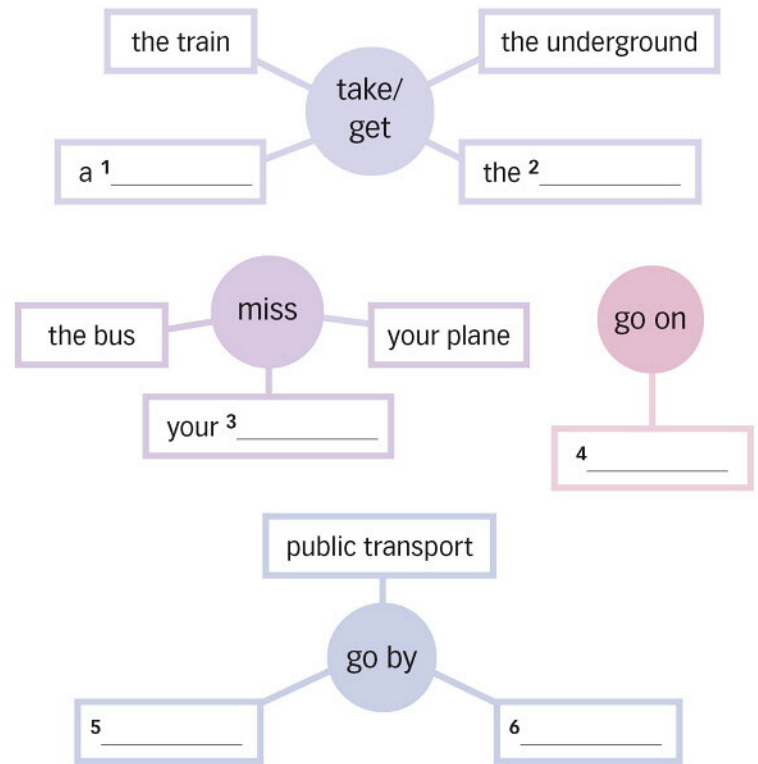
the train

take/ get

the underground

a $^1$\_\_\_\_\_\_\_\_\_\_

the $^2$\_\_\_\_\_\_\_\_\_\_

the bus

miss

your plane

your $^3$\_\_\_\_\_\_\_\_\_\_

go on

$^4$\_\_\_\_\_\_\_\_\_\_

public transport

go by

$^5$\_\_\_\_\_\_\_\_\_\_

$^6$\_\_\_\_\_\_\_\_\_\_